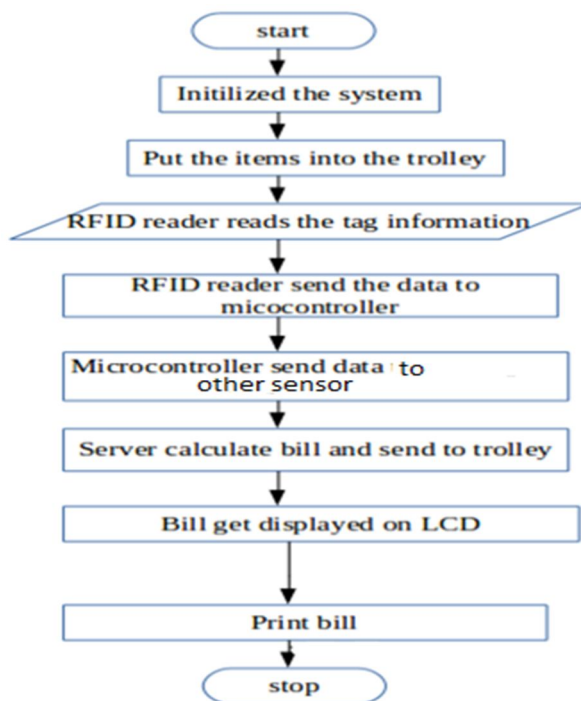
start

Initilized the system

Put the items into the trolley

RFID reader reads the tag information

RFID reader send the data to micocontroller

Microcontroller send data to other sensor

Server calculate bill and send to trolley

Bill get displayed on LCD

Print bill

stop